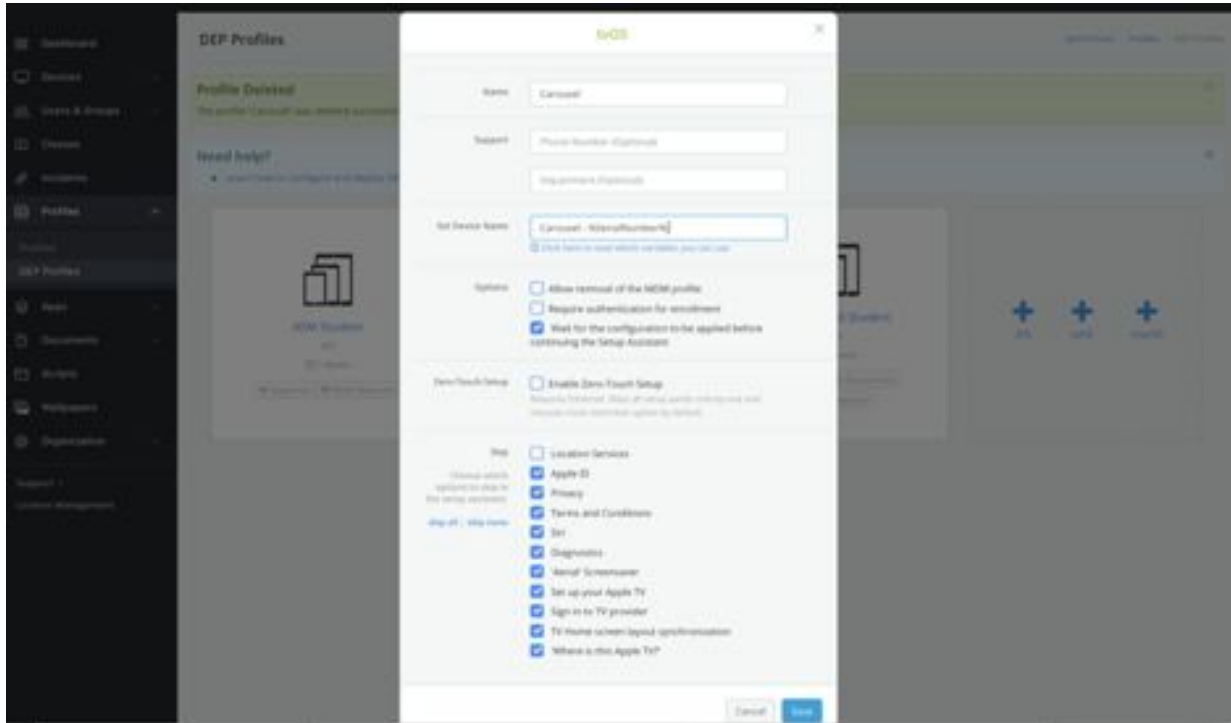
Dashboard
Devices
Users & Groups
Classes
Incidents
Profiles
Profiles
DEP Profiles
Apps
Documents
Scripts
Wallpapers
Organization
Support
Content Management

DEP Profiles

Profile Deleted
The profile Carousel was deleted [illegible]

Need help?
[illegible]

tvOS

Name: Carousel

Support: Phone Number (Optional)
Department (Optional)

Set Device Name: Carousel - %SerialNumber%
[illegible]

Options:
Allow removal of the MDM profile
Require authentication for enrollment
Wait for the configuration to be applied before continuing the Setup Assistant

Zero-Touch Setup: Enable Zero-Touch Setup
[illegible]

Skip
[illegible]
Skip all | Skip none

Location Services
Apple ID
Privacy
Terms and Conditions
Siri
Diagnostics
'Aerial' Screensaver
Set up your Apple TV
Sign in to TV provider
TV Home screen layout synchronization
'Where is this Apple TV?'

Cancel
Save

iOS
tvOS
macOS